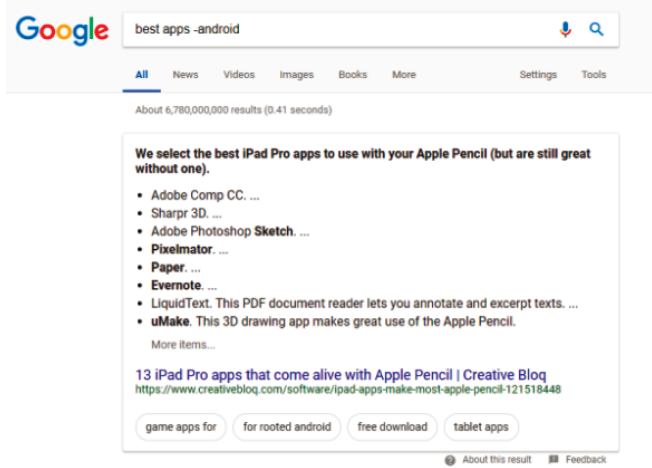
Google

best apps -android

All News Videos Images Books More Settings Tools

About 6,780,000,000 results (0.41 seconds)

We select the best iPad Pro apps to use with your Apple Pencil (but are still great without one).

- Adobe Comp CC. ...
- Sharpr 3D. ...
- Adobe Photoshop **Sketch**. ...
- **Pixelmator**. ...
- **Paper**. ...
- **Evernote**. ...
- LiquidText. This PDF document reader lets you annotate and excerpt texts. ...
- **uMake**. This 3D drawing app makes great use of the Apple Pencil.

More items...

13 iPad Pro apps that come alive with Apple Pencil | Creative Bloq
https://www.creativebloq.com/software/ipad-apps-make-most-apple-pencil-121518448

game apps for | for rooted android | free download | tablet apps

About this result   Feedback